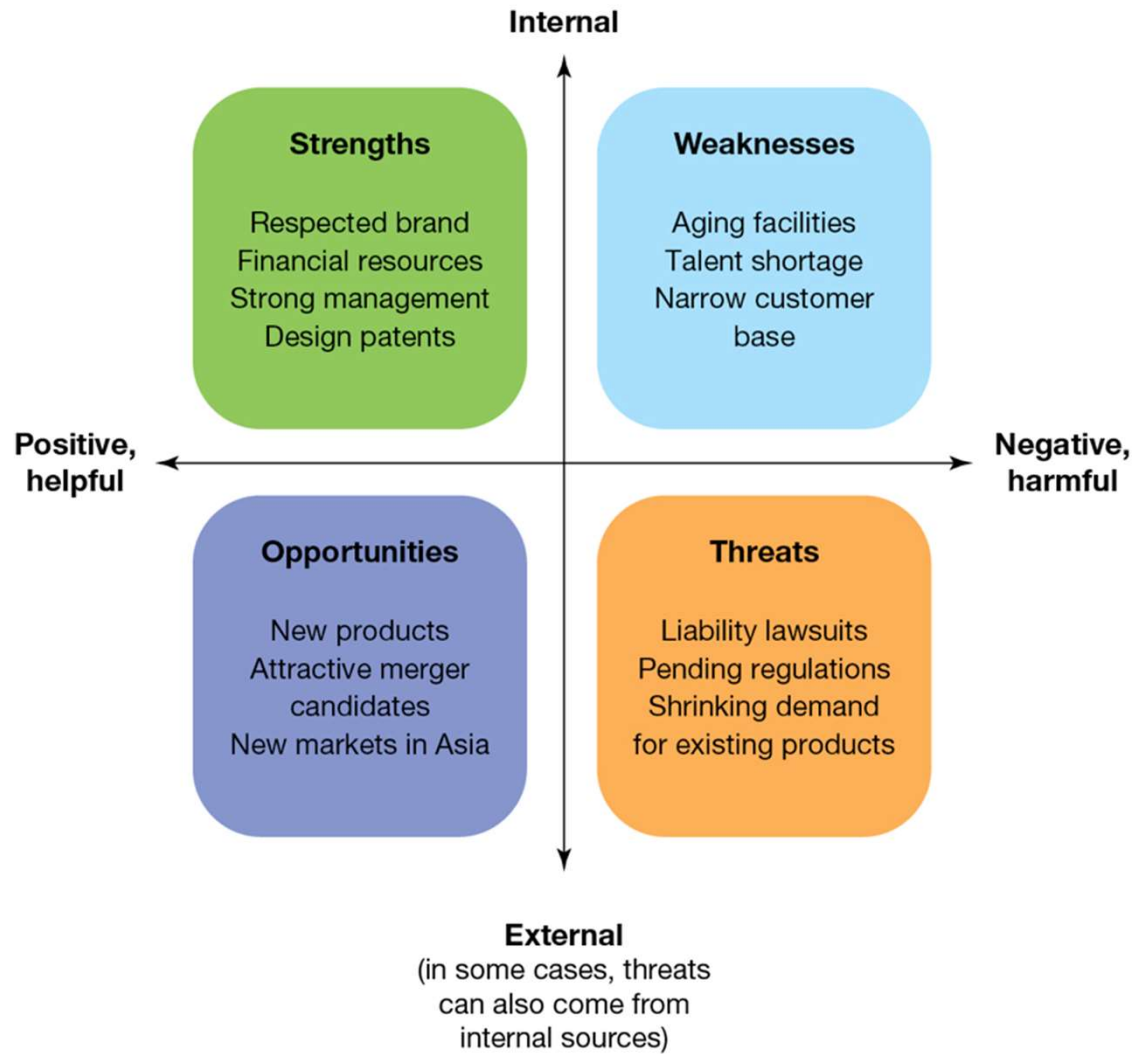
Internal

Strengths

Respected brand
Financial resources
Strong management
Design patents

Weaknesses

Aging facilities
Talent shortage
Narrow customer base

Positive, helpful

Negative, harmful

Opportunities

New products
Attractive merger candidates
New markets in Asia

Threats

Liability lawsuits
Pending regulations
Shrinking demand for existing products

External
(in some cases, threats can also come from internal sources)